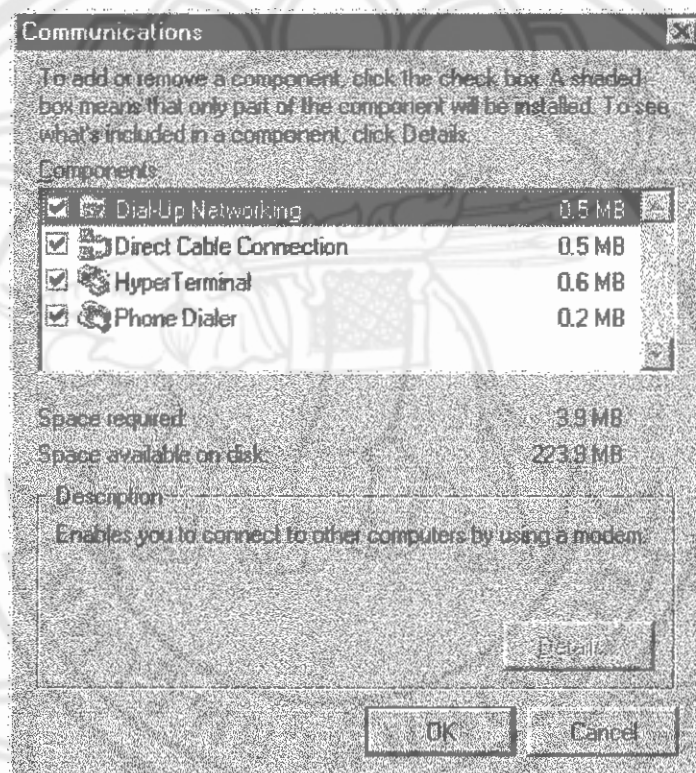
Communications

To add or remove a component, click the check box. A shaded box means that only part of the component will be installed. To see what's included in a component, click Details.

Components:

| Component | Size |
|---|---|
| Dial-Up Networking | 0.5 MB |
| Direct Cable Connection | 0.5 MB |
| HyperTerminal | 0.6 MB |
| Phone Dialer | 0.2 MB |

Space required: 3.9 MB
Space available on disk: 223.9 MB

Description
Enables you to connect to other computers by using a modem.

Details...

OK
Cancel